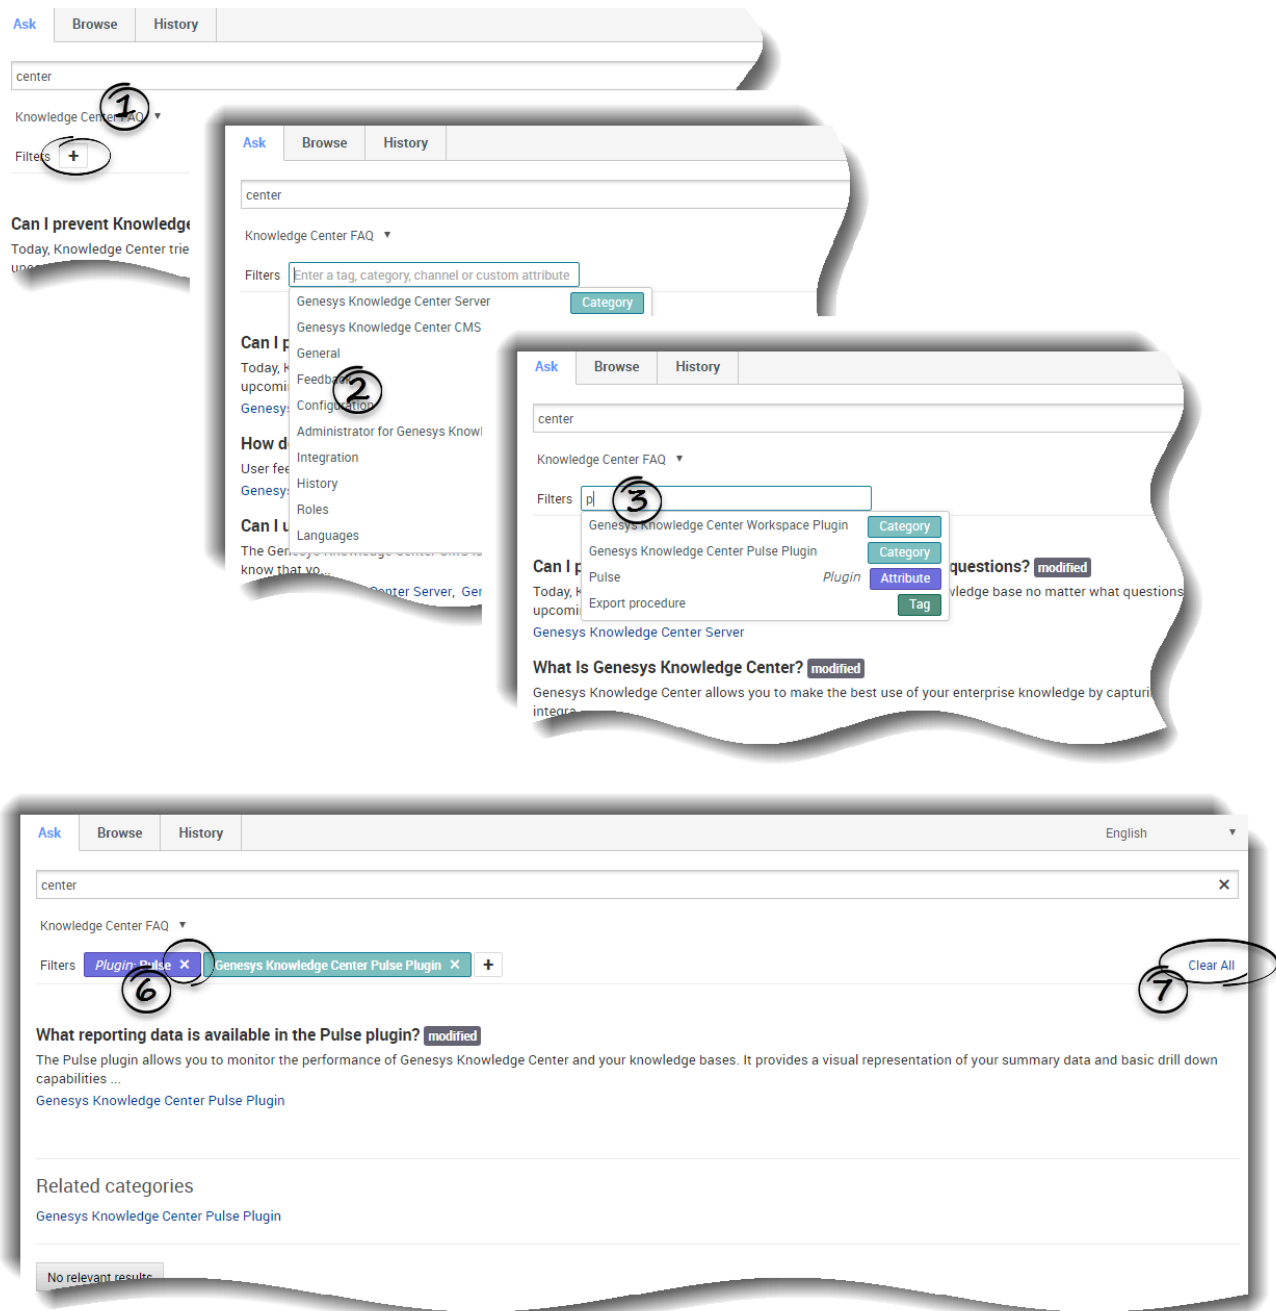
Ask Browse History

center

Knowledge Center FAQ ▾

1

Filters +

Can I prevent Knowledge

Today, Knowledge Center trie

Ask Browse History

center

Knowledge Center FAQ ▾

Filters Enter a tag, category, channel or custom attribute

Genesys Knowledge Center Server Category

Genesys Knowledge Center CMS

General

Feedback

2

Configuration

Administrator for Genesys Knowl

Integration

History

Roles

Languages

Can I p

Today, K

upcomi

Genesys

How d

User fee

Genesys

Can I u

The Gen

know that yo...

Center Server, Ger

Ask Browse History

center

Knowledge Center FAQ ▾

Filters p

3

Genesys Knowledge Center Workspace Plugin Category

Genesys Knowledge Center Pulse Plugin Category

Pulse Plugin Attribute

Export procedure Tag

Can I p questions? modified

Today, K wledge base no matter what questions

upcomi

Genesys Knowledge Center Server

What Is Genesys Knowledge Center? modified

Genesys Knowledge Center allows you to make the best use of your enterprise knowledge by capturi

integra

Ask Browse History English ▾

center ×

Knowledge Center FAQ ▾

Filters Plugin: Pulse × Genesys Knowledge Center Pulse Plugin × + Clear All

6

7

What reporting data is available in the Pulse plugin? modified

The Pulse plugin allows you to monitor the performance of Genesys Knowledge Center and your knowledge bases. It provides a visual representation of your summary data and basic drill down capabilities ...

Genesys Knowledge Center Pulse Plugin

Related categories

Genesys Knowledge Center Pulse Plugin

No relevant results